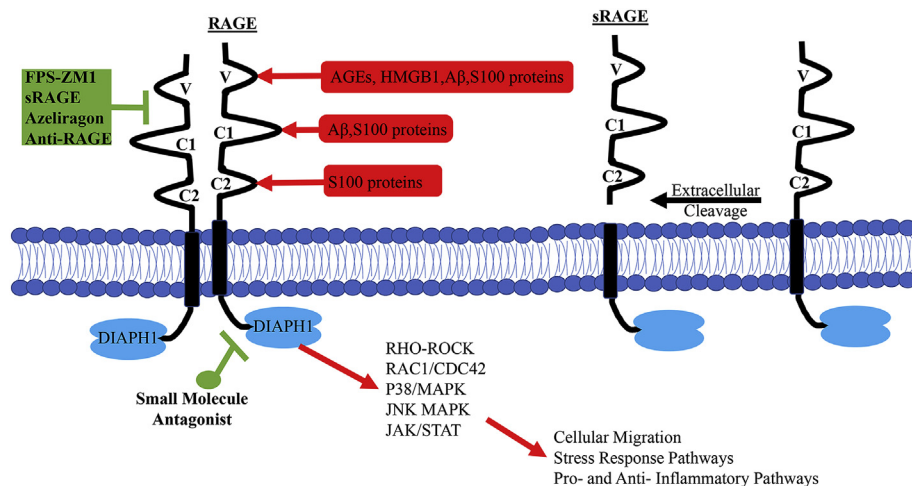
RAGE

sRAGE

FPS-ZM1
sRAGE
Azeliragon
Anti-RAGE

V
C1
C2

V
C1
C2

AGEs, HMGB1,Aβ,S100 proteins

Aβ,S100 proteins

S100 proteins

V
C1
C2

V
C1
C2

Extracellular Cleavage

DIAPH1

DIAPH1

Small Molecule Antagonist

RHO-ROCK
RAC1/CDC42
P38/MAPK
JNK MAPK
JAK/STAT

Cellular Migration
Stress Response Pathways
Pro- and Anti- Inflammatory Pathways